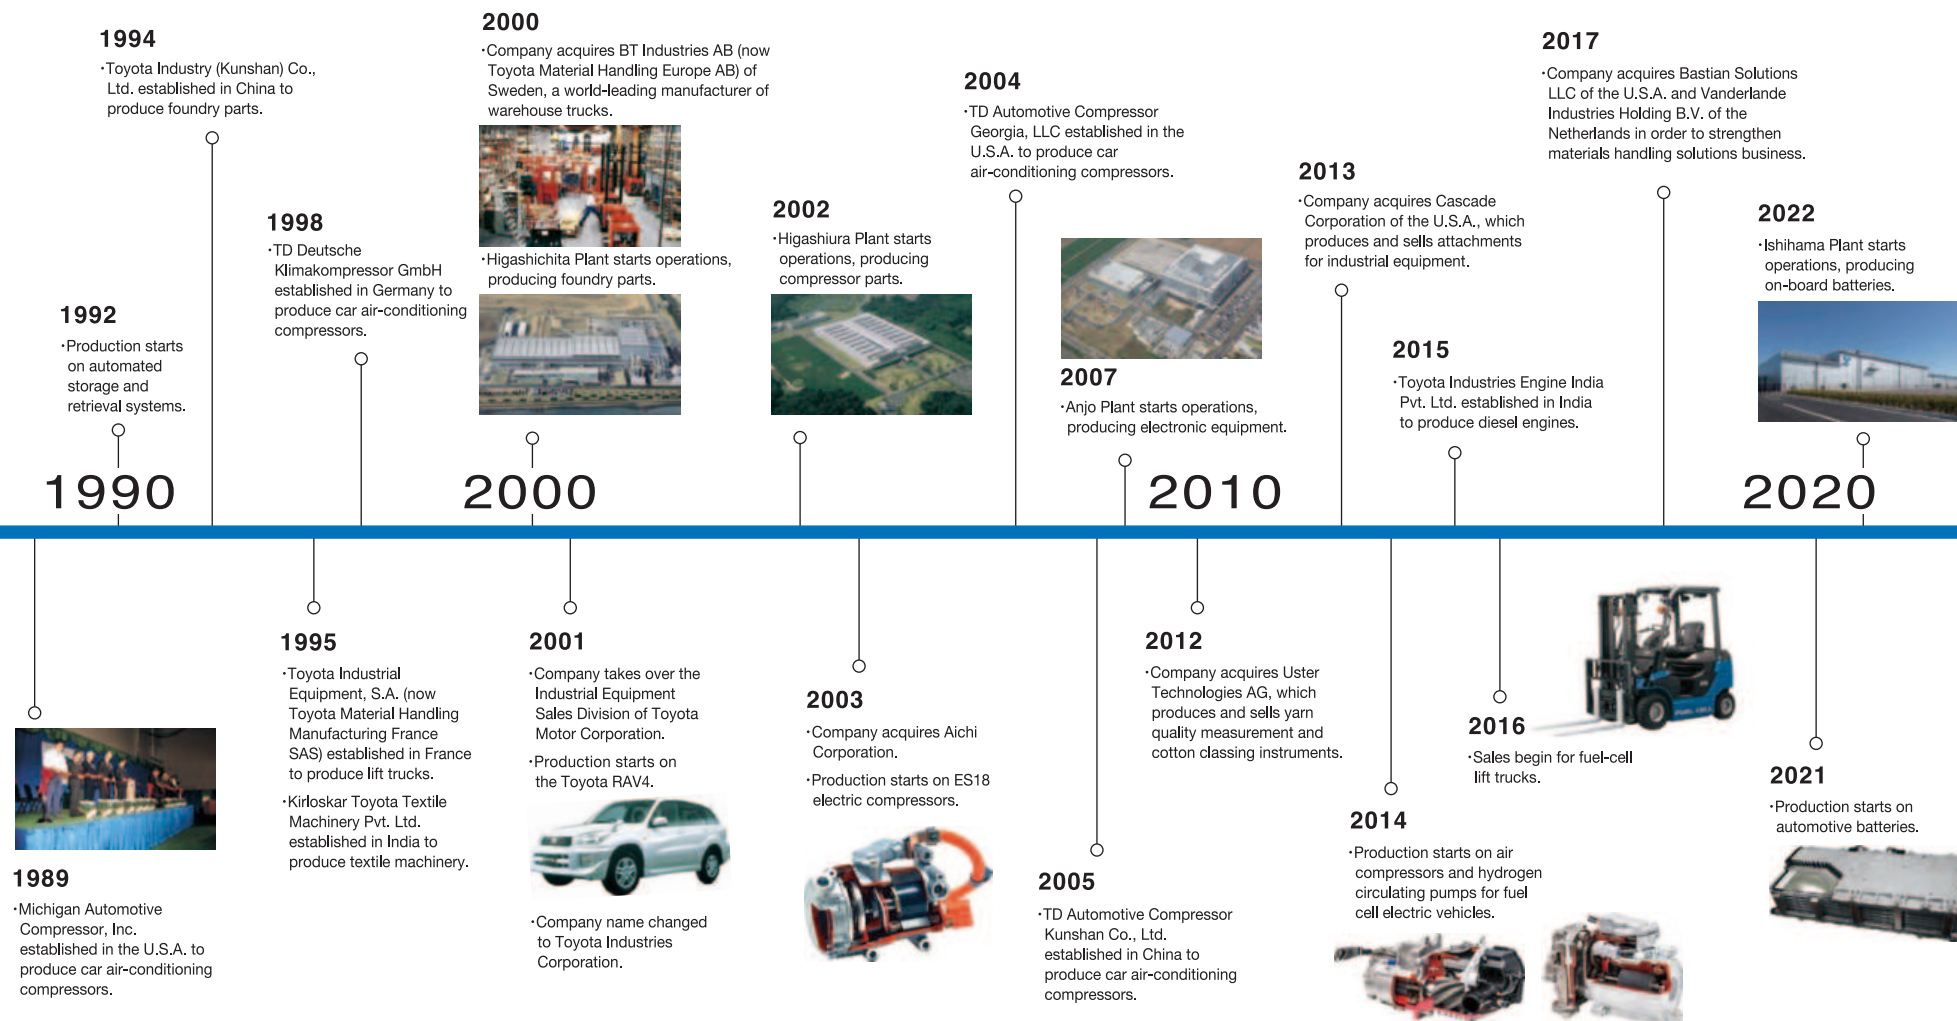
1994
·Toyota Industry (Kunshan) Co., Ltd. established in China to produce foundry parts.

1992
·Production starts on automated storage and retrieval systems.

1998
·TD Deutsche Klimakompressor GmbH established in Germany to produce car air-conditioning compressors.

2000
·Company acquires BT Industries AB (now Toyota Material Handling Europe AB) of Sweden, a world-leading manufacturer of warehouse trucks.

·Higashichita Plant starts operations, producing foundry parts.

2002
·Higashiura Plant starts operations, producing compressor parts.

2004
·TD Automotive Compressor Georgia, LLC established in the U.S.A. to produce car air-conditioning compressors.

2007
·Anjo Plant starts operations, producing electronic equipment.

2013
·Company acquires Cascade Corporation of the U.S.A., which produces and sells attachments for industrial equipment.

2015
·Toyota Industries Engine India Pvt. Ltd. established in India to produce diesel engines.

2017
·Company acquires Bastian Solutions LLC of the U.S.A. and Vanderlande Industries Holding B.V. of the Netherlands in order to strengthen materials handling solutions business.

2022
·Ishihama Plant starts operations, producing on-board batteries.

1990

2000

2010

2020

1989
·Michigan Automotive Compressor, Inc. established in the U.S.A. to produce car air-conditioning compressors.

1995
·Toyota Industrial Equipment, S.A. (now Toyota Material Handling Manufacturing France SAS) established in France to produce lift trucks.
·Kirloskar Toyota Textile Machinery Pvt. Ltd. established in India to produce textile machinery.

2001
·Company takes over the Industrial Equipment Sales Division of Toyota Motor Corporation.
·Production starts on the Toyota RAV4.

·Company name changed to Toyota Industries Corporation.

2003
·Company acquires Aichi Corporation.
·Production starts on ES18 electric compressors.

2005
·TD Automotive Compressor Kunshan Co., Ltd. established in China to produce car air-conditioning compressors.

2012
·Company acquires Uster Technologies AG, which produces and sells yarn quality measurement and cotton classing instruments.

2014
·Production starts on air compressors and hydrogen circulating pumps for fuel cell electric vehicles.

2016
·Sales begin for fuel-cell lift trucks.

2021
·Production starts on automotive batteries.